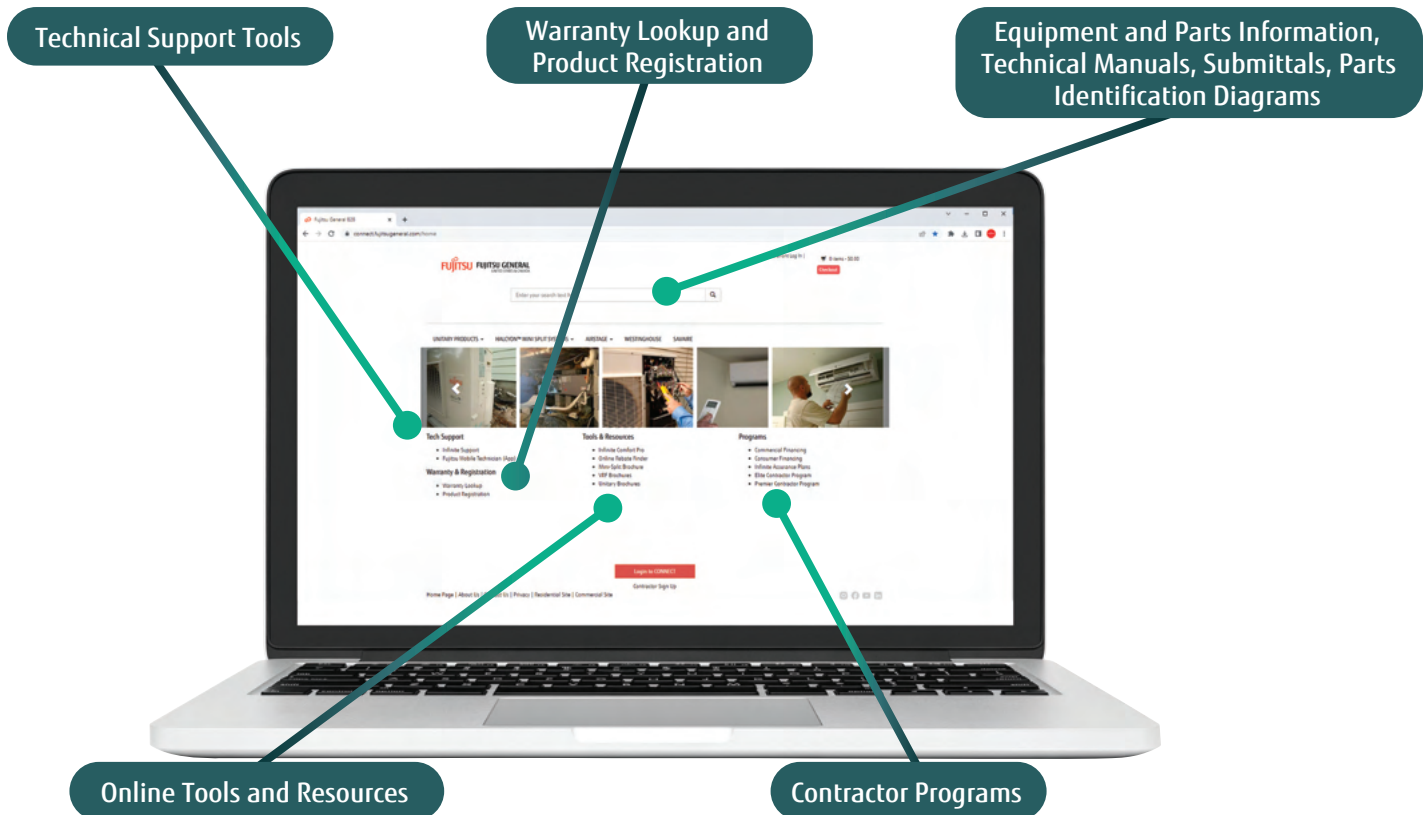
Technical Support Tools

Warranty Lookup and Product Registration

Equipment and Parts Information, Technical Manuals, Submittals, Parts Identification Diagrams

Fujitsu General B2B

connect.fujitsugeneral.com/home

FUJITSU FUJITSU GENERAL

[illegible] Log In | 0 items - $0.00

Checkout

Enter your search text here

UNITARY PRODUCTS HALCYON™ MINI SPLIT SYSTEMS AIRSTAGE WESTINGHOUSE SAVAIRE

Tech Support
• Infinite Support
• Fujitsu Mobile Technician (App)

Warranty & Registration
• Warranty Lookup
• Product Registration

Tools & Resources
• Infinite Comfort Pro
• Online Rebate Finder
• Mini-Split Brochure
• VRF Brochures
• Unitary Brochures

Programs
• Commercial Financing
• Consumer Financing
• Infinite Assurance Plans
• Elite Contractor Program
• Premier Contractor Program

Login to CONNECT

Contractor Sign Up

Home Page | About Us | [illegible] Us | Privacy | Residential Site | Commercial Site

Online Tools and Resources

Contractor Programs